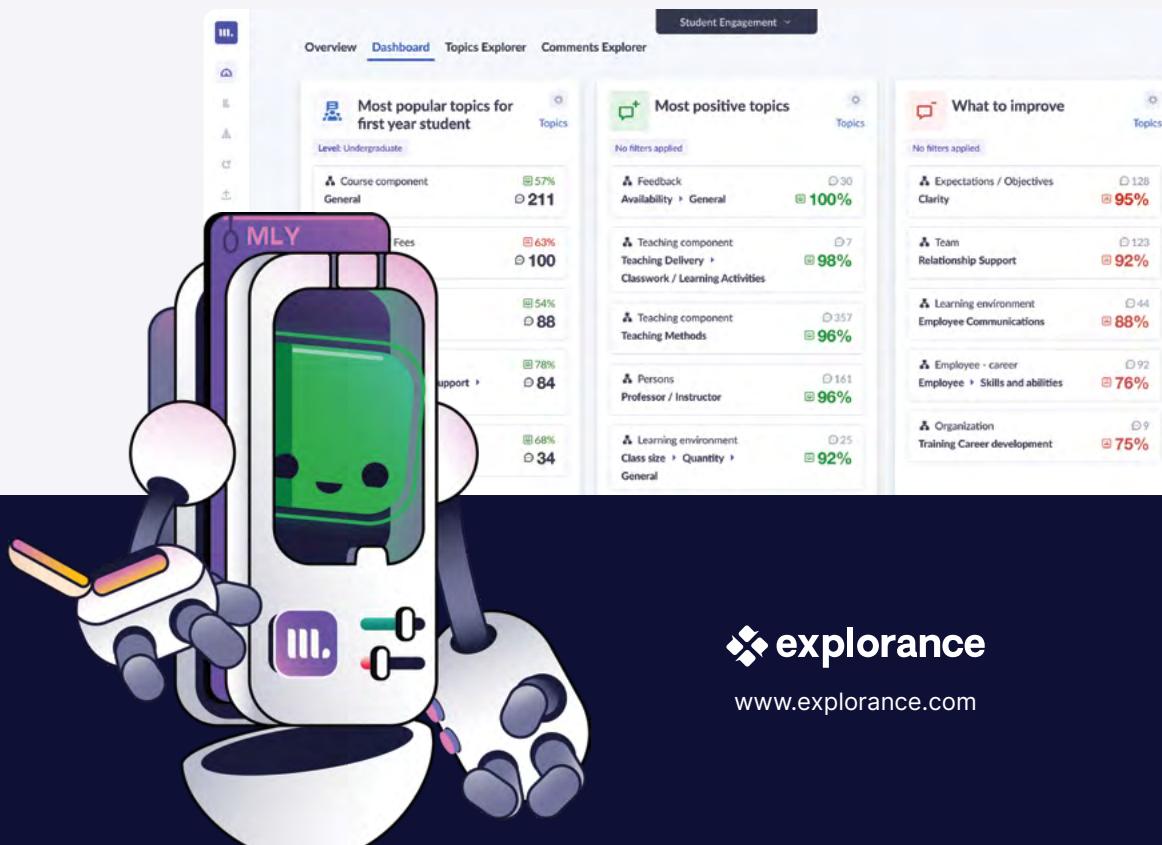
Student Engagement

Overview Dashboard Topics Explorer Comments Explorer

Most popular topics for first year student
Topics
Level: Undergraduate

Course component
General
57%
211

Fees
63%
100

54%
88

upport ›
78%
84

68%
34

MLY

Most positive topics
Topics
No filters applied

Feedback
Availability › General
30
100%

Teaching component
Teaching Delivery › Classwork / Learning Activities
7
98%

Teaching component
Teaching Methods
357
96%

Persons
Professor / Instructor
161
96%

Learning environment
Class size › Quantity › General
25
92%

What to improve
Topics
No filters applied

Expectations / Objectives
Clarity
128
95%

Team
Relationship Support
123
92%

Learning environment
Employee Communications
44
88%

Employee - career
Employee › Skills and abilities
92
76%

Organization
Training Career development
9
75%

explorance
www.explorance.com